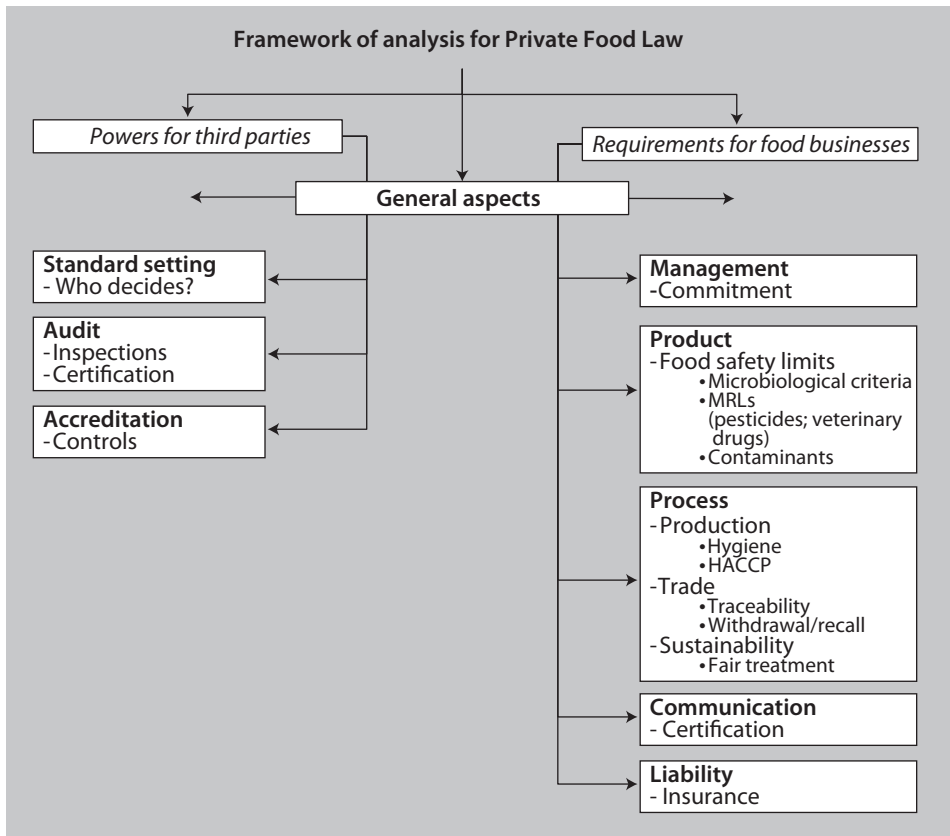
Framework of analysis for Private Food Law

Powers for third parties

Requirements for food businesses

General aspects

Standard setting
- Who decides?

Audit
-Inspections
-Certification

Accreditation
-Controls

Management
-Commitment

Product
-Food safety limits
•Microbiological criteria
•MRLs (pesticides; veterinary drugs)
•Contaminants

Process
-Production
•Hygiene
•HACCP
-Trade
•Traceability
•Withdrawal/recall
-Sustainability
•Fair treatment

Communication
- Certification

Liability
- Insurance